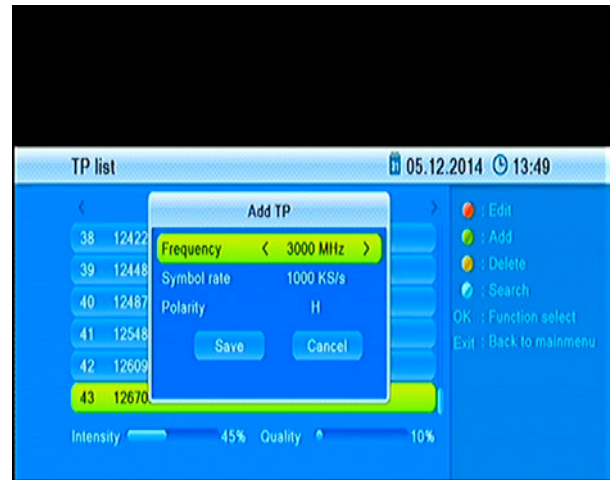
TP list
05.12.2014 13:49

<
>

38 12422
39 12448
40 12487
41 12548
42 12609
43 12670

Add TP
Frequency < 3000 MHz >
Symbol rate 1000 KS/s
Polarity H
Save
Cancel

: Edit
: Add
: Delete
: Search
OK : Function select
Exit : Back to mainmenu

Intensity 45% Quality 10%